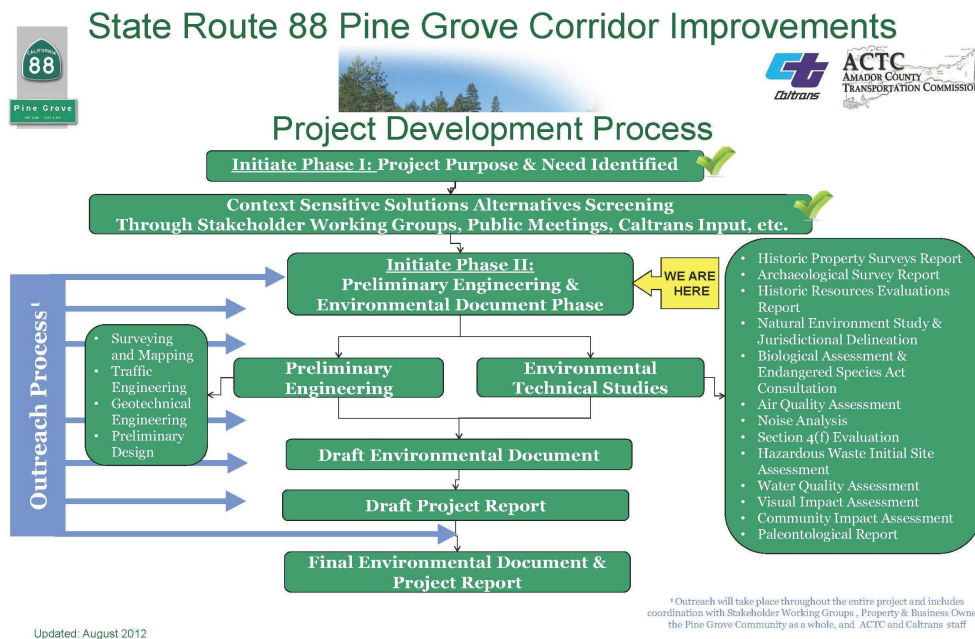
State Route 88 Pine Grove Corridor Improvements

CALIFORNIA
88

Pine Grove

Caltrans

ACTC
AMADOR COUNTY
TRANSPORTATION COMMISSION

Project Development Process

Initiate Phase I: Project Purpose & Need Identified

Context Sensitive Solutions Alternatives Screening Through Stakeholder Working Groups, Public Meetings, Caltrans Input, etc.

Initiate Phase II: Preliminary Engineering & Environmental Document Phase

WE ARE HERE

- Historic Property Surveys Report
- Archaeological Survey Report
- Historic Resources Evaluations Report
- Natural Environment Study & Jurisdictional Delineation
- Biological Assessment & Endangered Species Act Consultation
- Air Quality Assessment
- Noise Analysis
- Section 4(f) Evaluation
- Hazardous Waste Initial Site Assessment
- Water Quality Assessment
- Visual Impact Assessment
- Community Impact Assessment
- Paleontological Report

Outreach Process¹

- Surveying and Mapping
- Traffic Engineering
- Geotechnical Engineering
- Preliminary Design

Preliminary Engineering

Environmental Technical Studies

Draft Environmental Document

Draft Project Report

Final Environmental Document & Project Report

¹ Outreach will take place throughout the entire project and includes coordination with Stakeholder Working Groups , Property & Business Owne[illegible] the Pine Grove Community as a whole, and ACTC and Caltrans staff

Updated: August 2012